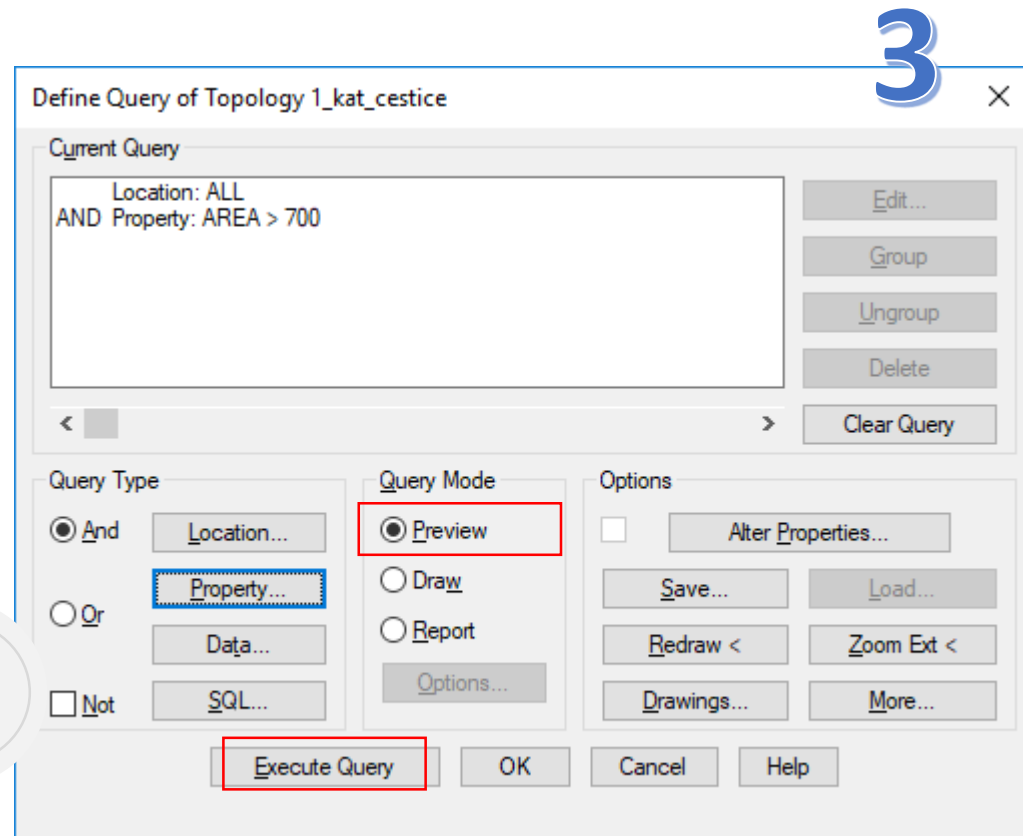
3

Define Query of Topology 1_kat_cestice

Current Query

Location: ALL
AND Property: AREA > 700

Edit...

Group

Ungroup

Delete

Clear Query

Query Type

And

Or

Not

Location...

Property...

Data...

SQL...

Query Mode

Preview

Draw

Report

Options...

Options

Alter Properties...

Save...

Load...

Redraw <

Zoom Ext <

Drawings...

More...

Execute Query

OK

Cancel

Help